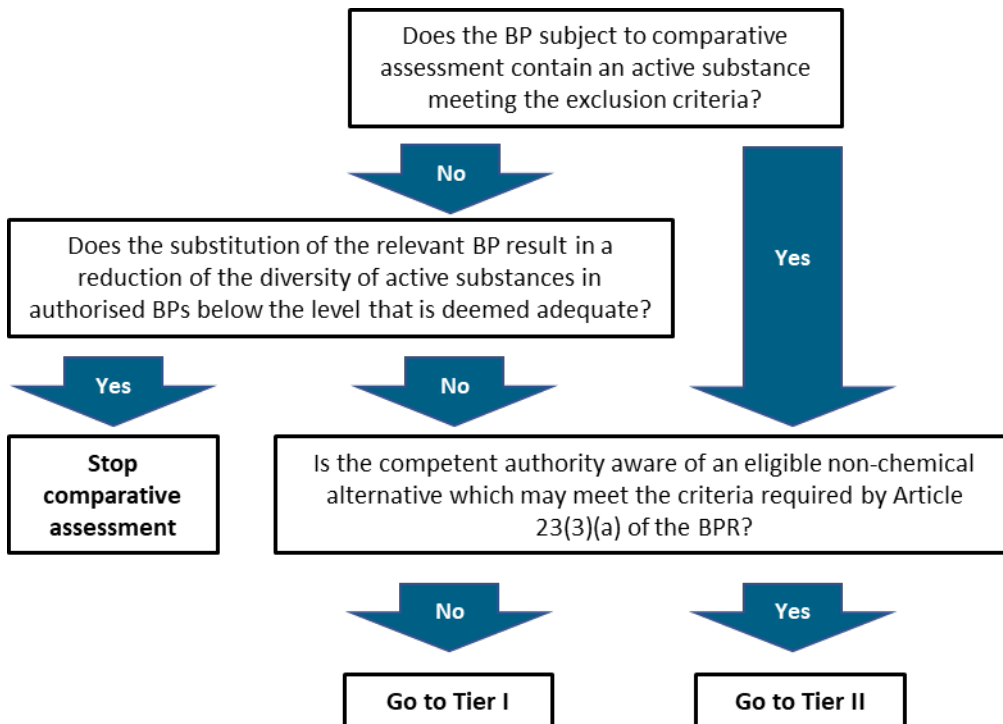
Does the BP subject to comparative assessment contain an active substance meeting the exclusion criteria?

No

Yes

Does the substitution of the relevant BP result in a reduction of the diversity of active substances in authorised BPs below the level that is deemed adequate?

Yes

No

Stop comparative assessment

Is the competent authority aware of an eligible non-chemical alternative which may meet the criteria required by Article 23(3)(a) of the BPR?

No

Yes

Go to Tier I

Go to Tier II